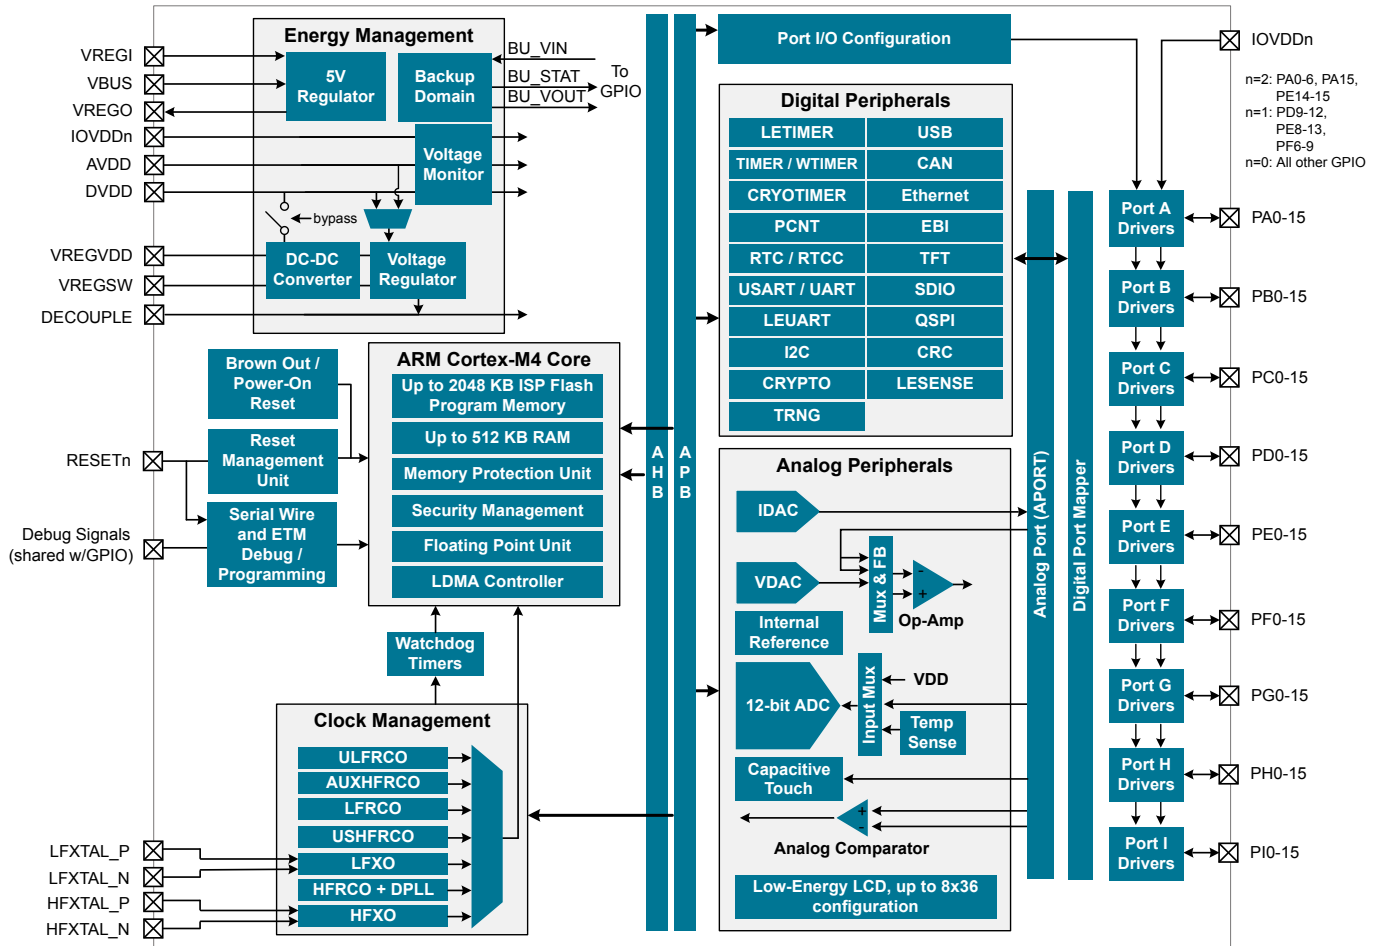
VREGI
VBUS
VREGO
IOVDDn
AVDD
DVDD
VREGVDD
VREGSW
DECOUPLE

Energy Management
5V Regulator
Backup Domain
BU_VIN
BU_STAT
BU_VOUT
To GPIO
Voltage Monitor
bypass
DC-DC Converter
Voltage Regulator

Port I/O Configuration

IOVDDn
n=2: PA0-6, PA15, PE14-15
n=1: PD9-12, PE8-13, PF6-9
n=0: All other GPIO

Digital Peripherals

| LETIMER | USB |
|---|---|
| TIMER / WTIMER | CAN |
| CRYOTIMER | Ethernet |
| PCNT | EBI |
| RTC / RTCC | TFT |
| USART / UART | SDIO |
| LEUART | QSPI |
| I2C | CRC |
| CRYPTO | LESENSE |
| TRNG | |

Brown Out / Power-On Reset
Reset Management Unit
Serial Wire and ETM Debug / Programming
RESETn
Debug Signals (shared w/GPIO)

ARM Cortex-M4 Core
Up to 2048 KB ISP Flash Program Memory
Up to 512 KB RAM
Memory Protection Unit
Security Management
Floating Point Unit
LDMA Controller

A H B
A P B

Analog Peripherals
IDAC
VDAC
Mux & FB
Op-Amp
Internal Reference
12-bit ADC
Input Mux
VDD
Temp Sense
Capacitive Touch
Analog Comparator
Low-Energy LCD, up to 8x36 configuration

Analog Port (APORT)
Digital Port Mapper

Port A Drivers
PA0-15
Port B Drivers
PB0-15
Port C Drivers
PC0-15
Port D Drivers
PD0-15
Port E Drivers
PE0-15
Port F Drivers
PF0-15
Port G Drivers
PG0-15
Port H Drivers
PH0-15
Port I Drivers
PI0-15

Watchdog Timers

Clock Management
ULFRCO
AUXHFRCO
LFRCO
USHFRCO
LFXO
HFRCO + DPLL
HFXO

LFXTAL_P
LFXTAL_N
HFXTAL_P
HFXTAL_N